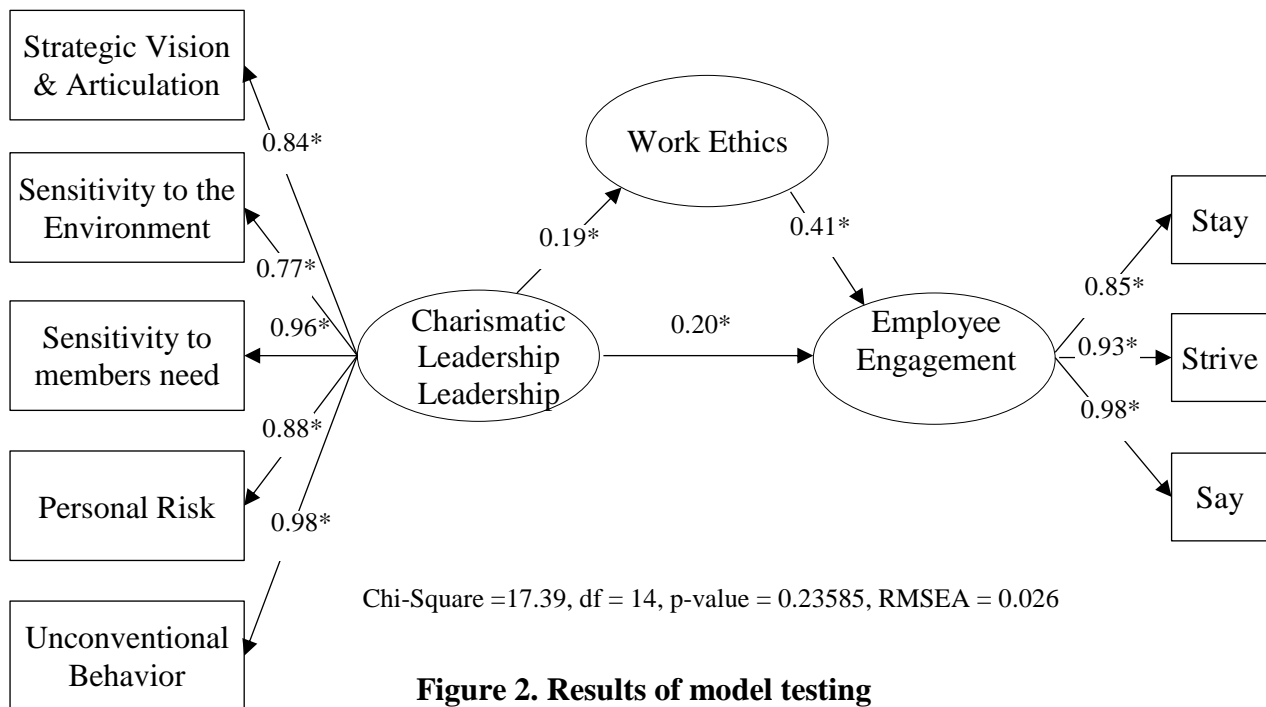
Strategic Vision & Articulation

0.84*

Sensitivity to the Environment

0.77*

0.96*

Sensitivity to members need

0.88*

Personal Risk

0.98*

Unconventional Behavior

Work Ethics

0.19*

0.41*

Charismatic Leadership Leadership

0.20*

Employee Engagement

0.85*

Stay

0.93*

Strive

0.98*

Say

Chi-Square =17.39, df = 14, p-value = 0.23585, RMSEA = 0.026

**Figure 2. Results of model testing**